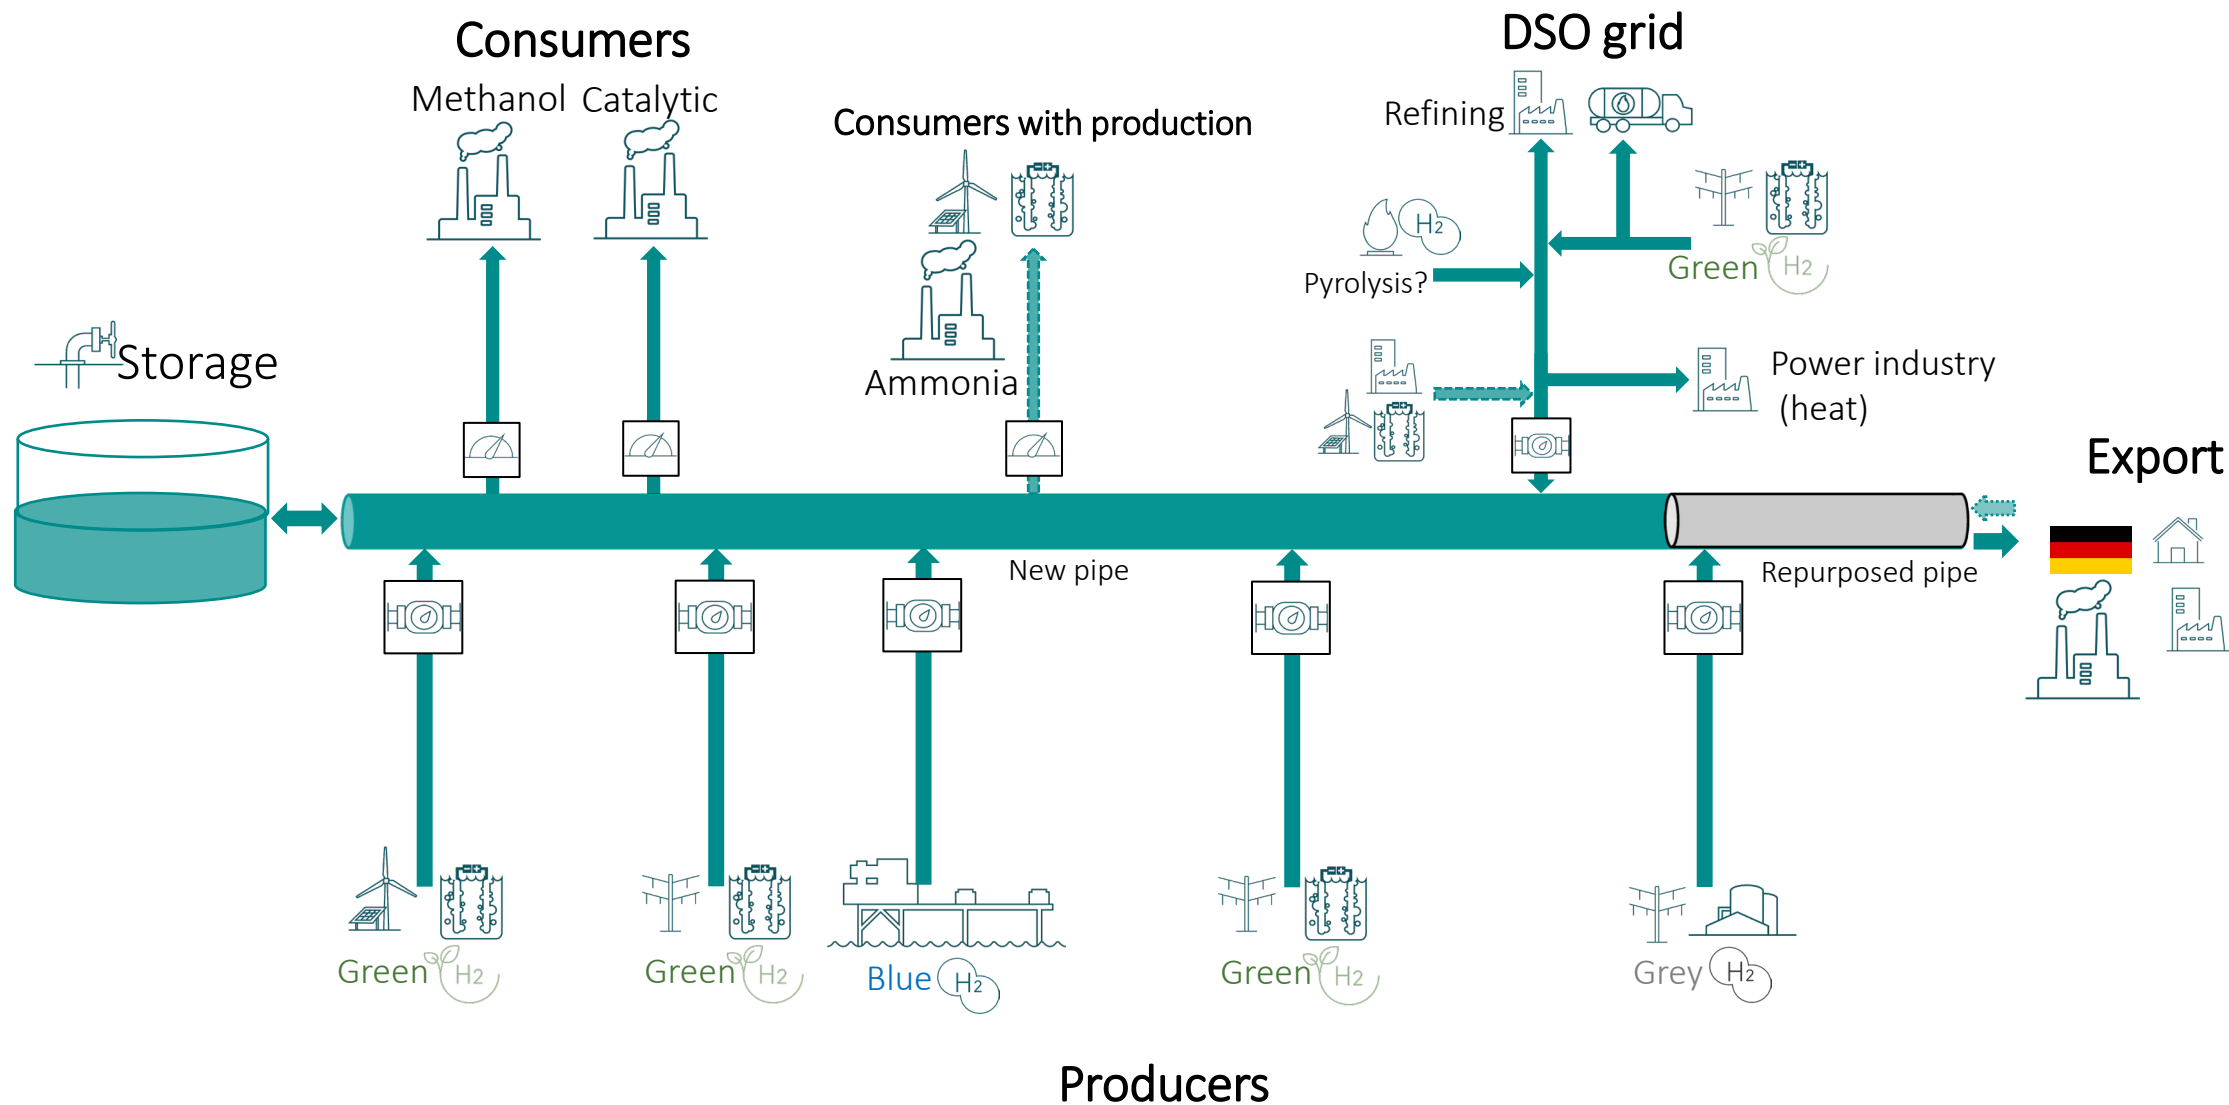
Consumers

Methanol Catalytic

Consumers with production

DSO grid

Refining

$H_2$

Pyrolysis?

Green $H_2$

Storage

Ammonia

Power industry (heat)

Export

New pipe

Repurposed pipe

Green $H_2$

Green $H_2$

Blue $H_2$

Green $H_2$

Grey $H_2$

Producers